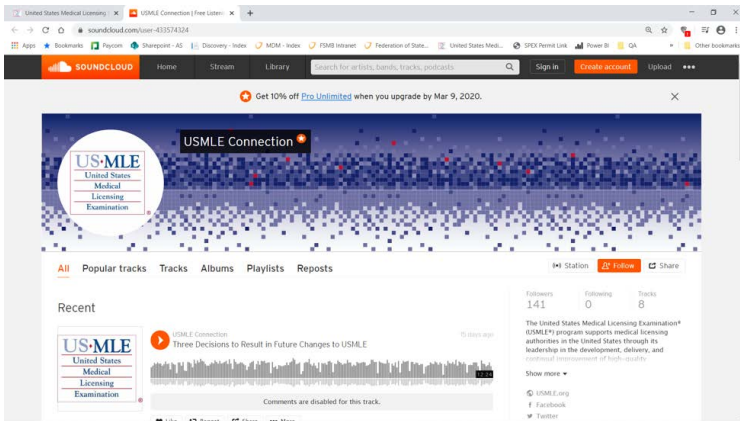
United States Medical Licensing | ×
USMLE Connection | Free Listen ×
+
soundcloud.com/user-433574324
Apps Bookmarks Paycom Sharepoint - AS Discovery - Index MDM - Index FSMB Intranet Federation of State... United States Medi... SPEX Permit Link Power BI QA Other bookmarks
SOUNDCLOUD Home Stream Library Search for artists, bands, tracks, podcasts Sign in Create account Upload
Get 10% off Pro Unlimited when you upgrade by Mar 9, 2020.
USMLE Connection
US·MLE United States Medical Licensing Examination
All Popular tracks Tracks Albums Playlists Reposts
Station Follow Share
Recent
US·MLE United States Medical Licensing Examination
USMLE Connection
Three Decisions to Result in Future Changes to USMLE
15 days ago
12:24
Comments are disabled for this track.
Followers 141 Following 0 Tracks 8
The United States Medical Licensing Examination® (USMLE®) program supports medical licensing authorities in the United States through its leadership in the development, delivery, and continual improvement of high-quality
Show more
USMLE.org
Facebook
Twitter